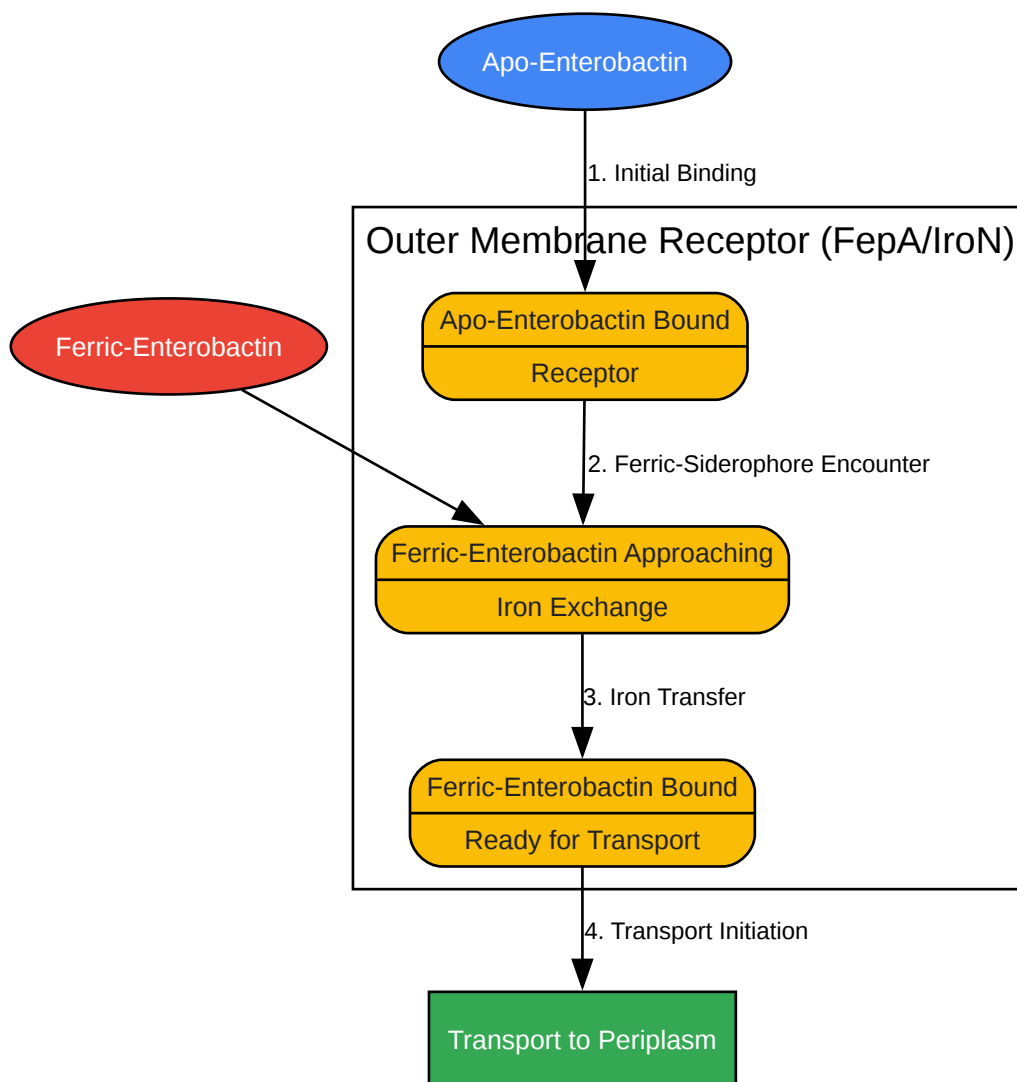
Apo-Enterobactin

1. Initial Binding

Outer Membrane Receptor (FepA/IroN)

Ferric-Enterobactin

Apo-Enterobactin Bound

Receptor

2. Ferric-Siderophore Encounter

Ferric-Enterobactin Approaching

Iron Exchange

3. Iron Transfer

Ferric-Enterobactin Bound

Ready for Transport

4. Transport Initiation

Transport to Periplasm